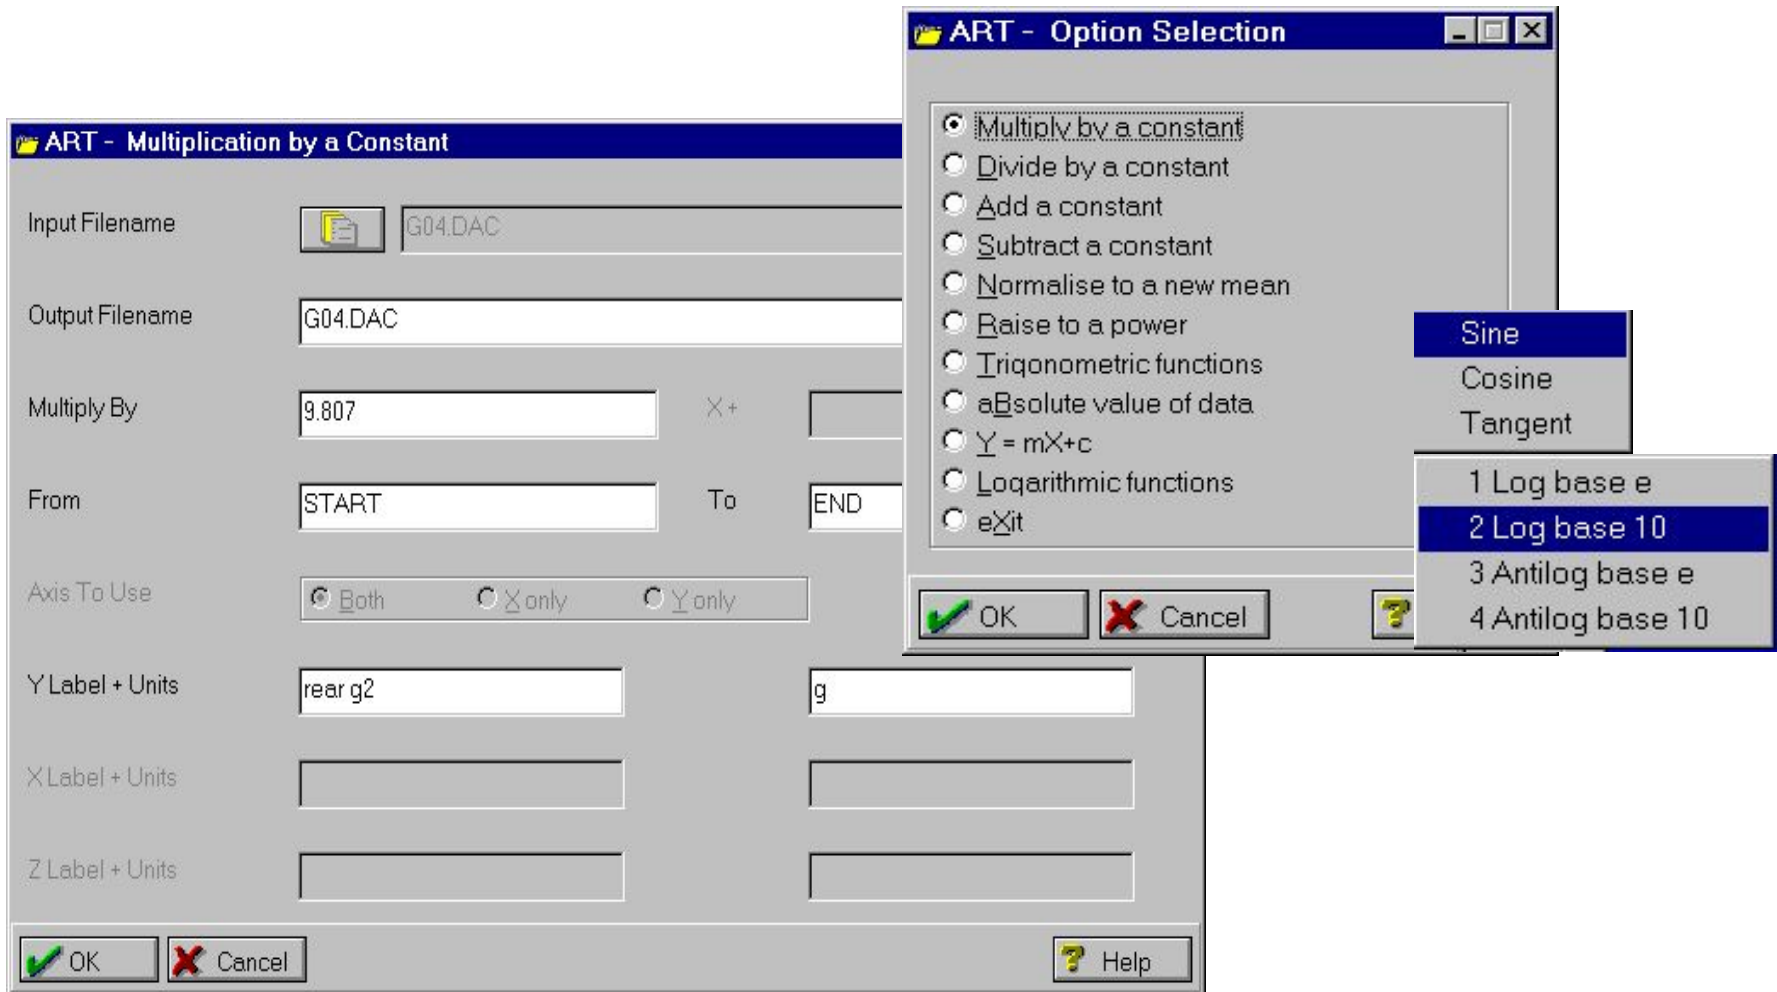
ART - Option Selection

Multiply by a constant
Divide by a constant
Add a constant
Subtract a constant
Normalise to a new mean
Raise to a power
Trigonometric functions
aBsolute value of data
Y = mX+c
Logarithmic functions
eXit

OK
Cancel

Sine
Cosine
Tangent

1 Log base e
2 Log base 10
3 Antilog base e
4 Antilog base 10

ART - Multiplication by a Constant

Input Filename
G04.DAC

Output Filename
G04.DAC

Multiply By
9.807
X+

From
START
To
END

Axis To Use
Both
X only
Y only

Y Label + Units
rear g2
g

X Label + Units

Z Label + Units

OK
Cancel
Help